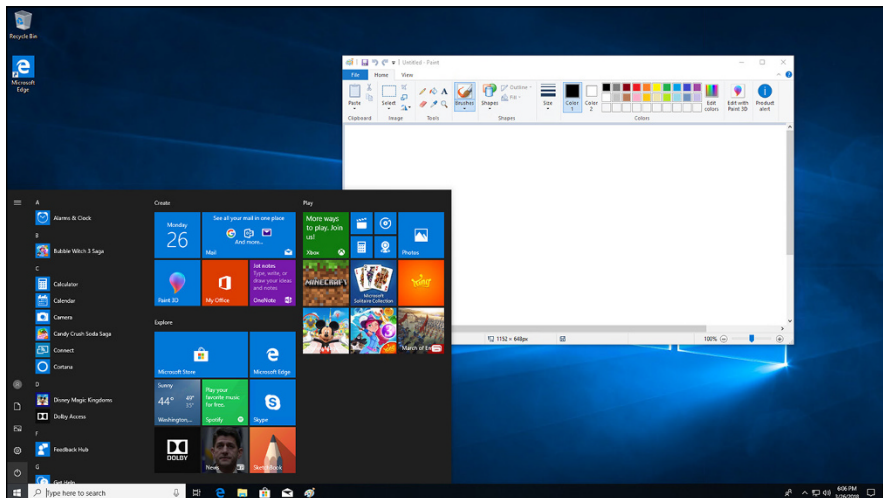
Recycle Bin

Microsoft Edge

Untitled - Paint

File Home View

Paste Select Brushes Shapes Size Color 1 Color 2 Edit colors Edit with Paint 3D Product alert

Clipboard Image Tools Shapes Colors

Outline Fill

1152 × 648px 100%

A
Alarms & Clock
B
Bubble Witch 3 Saga
C
Calculator
Calendar
Camera
Candy Crush Soda Saga
Connect
Cortana
D
Disney Magic Kingdoms
Dolby Access
F
Feedback Hub
G
Get Help

Create
Monday 26
See all your mail in one place
And more...
Mail
Paint 3D
My Office
Jot notes Type, write, or draw your ideas and notes
OneNote

Play
More ways to play. Join us!
Xbox
Photos
MINECRAFT
Microsoft Solitaire Collection
March of Em

Explore
Microsoft Store
Microsoft Edge
Sunny 44° 49° 35°
Washington...
Play your favorite music for free.
Spotify
Skype
DOLBY
News
Sketchbook

Type here to search

6:06 PM